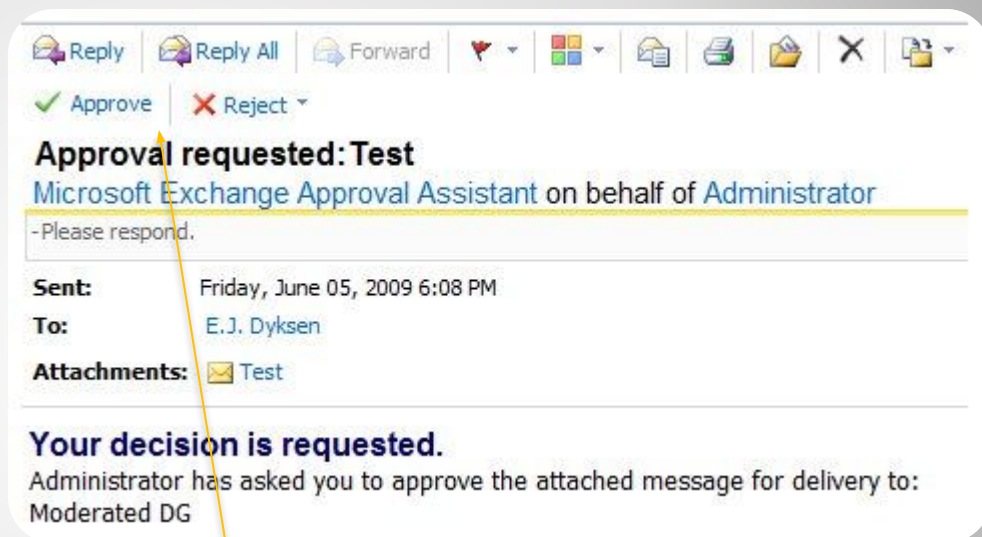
Reply Reply All Forward

Approve Reject

Approval requested: Test

Microsoft Exchange Approval Assistant on behalf of Administrator

-Please respond.

Sent: Friday, June 05, 2009 6:08 PM

To: E.J. Dyksen

Attachments: Test

Your decision is requested.

Administrator has asked you to approve the attached message for delivery to: Moderated DG